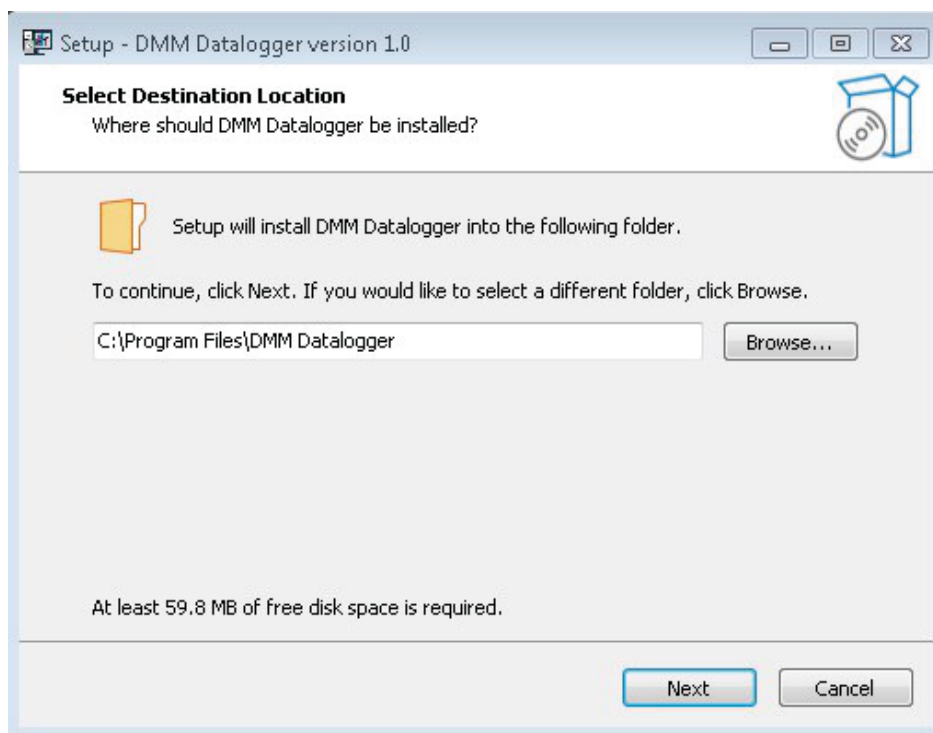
Setup - DMM Datalogger version 1.0

Select Destination Location
Where should DMM Datalogger be installed?

Setup will install DMM Datalogger into the following folder.

To continue, click Next. If you would like to select a different folder, click Browse.

C:\Program Files\DMM Datalogger

Browse...

At least 59.8 MB of free disk space is required.

Next

Cancel